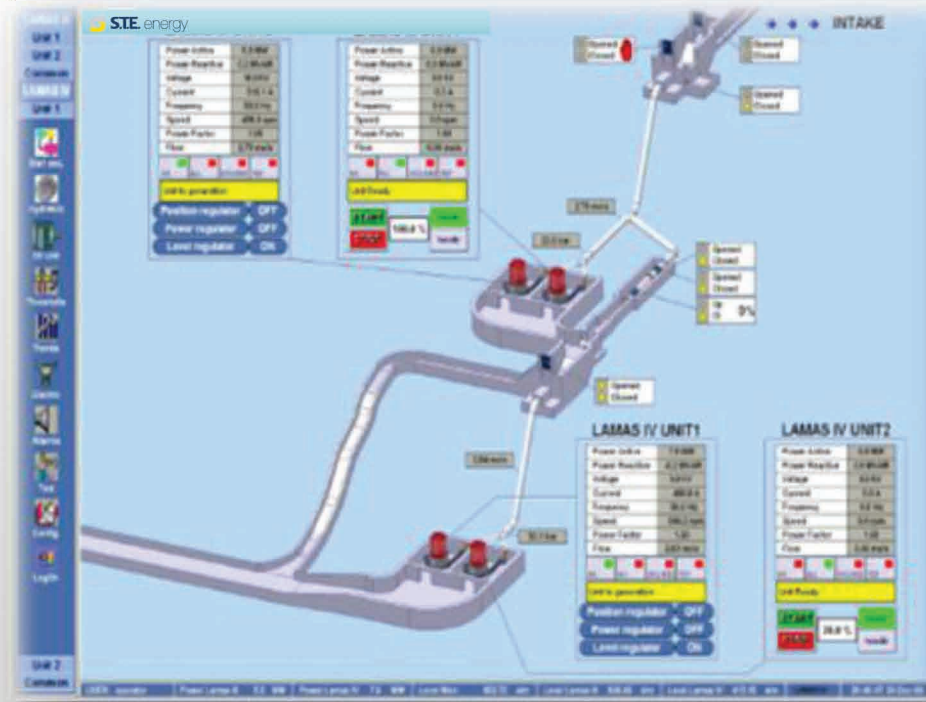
S.T.E. energy

INTAKE

Unit 1
Unit 2
Common
Unit 1

Start seq.
Hydraulic
Oil unit
Trends
Electric
Alarms
Test
Config
Login

Unit 2
Common

| Power Active | 5.0 MW |
|---|---|
| Power Reactive | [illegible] |
| Voltage | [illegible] |
| Current | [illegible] |
| Frequency | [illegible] |
| Speed | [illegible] |
| Power Factor | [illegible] |
| Flow | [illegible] |

Unit in generation

Position regulator OFF
Power regulator OFF
Level regulator ON

| Power Active | 0.0 MW |
|---|---|
| Power Reactive | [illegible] |
| Voltage | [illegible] |
| Current | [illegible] |
| Frequency | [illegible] |
| Speed | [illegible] |
| Power Factor | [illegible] |
| Flow | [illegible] |

Unit Ready

START
STOP
100.0 %

Opened
Closed

Opened
Closed

Opened
Closed

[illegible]

Opened
Closed

Opened
Closed

Up
Dn
0%

Opened
Closed

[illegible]

LAMAS IV UNIT1

| Power Active | 7.0 MW |
|---|---|
| Power Reactive | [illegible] |
| Voltage | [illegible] |
| Current | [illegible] |
| Frequency | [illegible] |
| Speed | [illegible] |
| Power Factor | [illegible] |
| Flow | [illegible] |

Unit in generation

Position regulator OFF
Power regulator OFF
Level regulator ON

LAMAS IV UNIT2

| Power Active | 0.0 MW |
|---|---|
| Power Reactive | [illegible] |
| Voltage | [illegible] |
| Current | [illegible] |
| Frequency | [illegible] |
| Speed | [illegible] |
| Power Factor | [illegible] |
| Flow | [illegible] |

Unit Ready

START
STOP
20.0 %

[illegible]